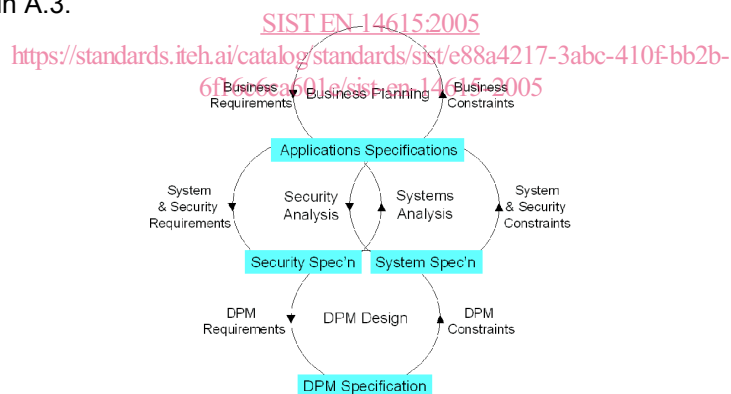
in A.3.

SIST EN 14615:2005

https://standards.iteh.ai/catalog/standards/sist/e88a4217-3abc-410f-bb2b-6f6c6ca601e/sist-en-14615-2005

Business Requirements

Business Planning

Business Constraints

Applications Specifications

System & Security Requirements

Security Analysis

Systems Analysis

System & Security Constraints

Security Spec'n

System Spec'n

DPM Requirements

DPM Design

DPM Constraints

DPM Specification